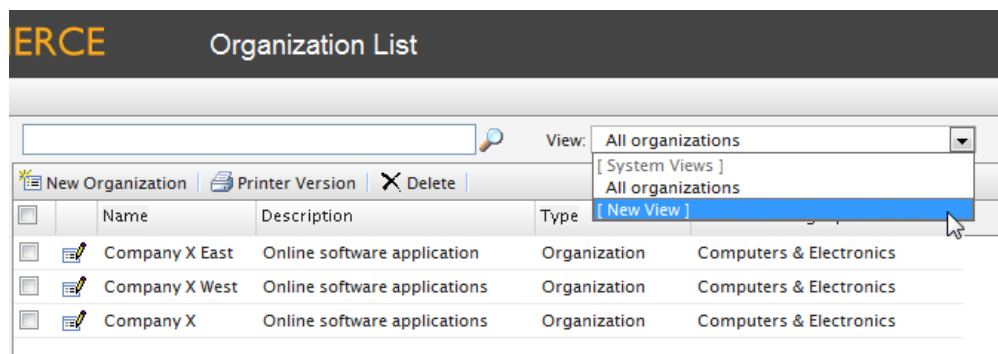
ERCE Organization List

View: All organizations

[ System Views ]
All organizations
[ New View ]

New Organization | Printer Version | Delete

| | | Name | Description | Type | |
|---|---|---|---|---|---|
| | | Company X East | Online software application | Organization | Computers & Electronics |
| | | Company X West | Online software applications | Organization | Computers & Electronics |
| | | Company X | Online software applications | Organization | Computers & Electronics |